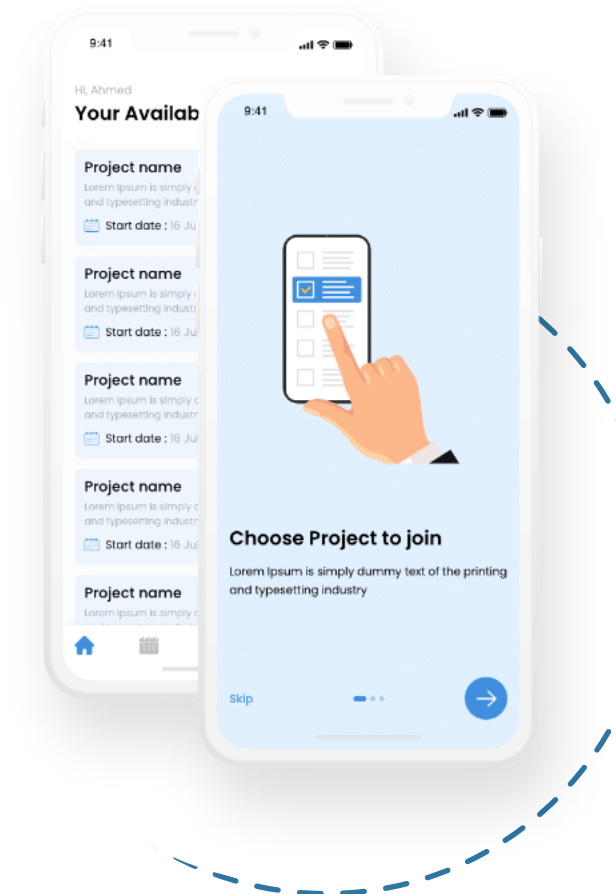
9:41

Hi, Ahmed

Your Availab

Project name

Lorem Ipsum is simply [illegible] and typesetting industr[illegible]

Start date : 16 Ju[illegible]

Project name

Lorem Ipsum is simply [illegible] and typesetting industr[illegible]

Start date : 16 Ju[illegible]

Project name

Lorem Ipsum is simply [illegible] and typesetting industr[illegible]

Start date : 16 Ju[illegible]

Project name

Lorem Ipsum is simply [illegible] and typesetting industr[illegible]

Start date : 16 Ju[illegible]

Project name

9:41

Choose Project to join

Lorem Ipsum is simply dummy text of the printing and typesetting industry

Skip